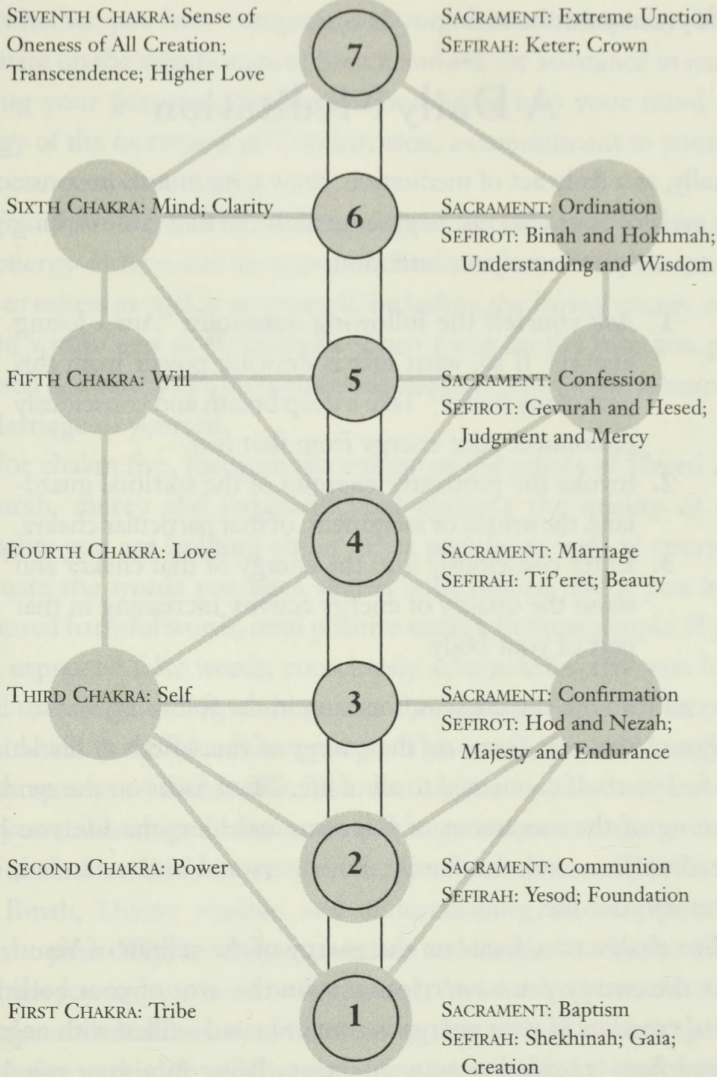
SEVENTH CHAKRA: Sense of Oneness of All Creation; Transcendence; Higher Love

7

SACRAMENT: Extreme Unction
SEFIRAH: Keter; Crown

SIXTH CHAKRA: Mind; Clarity

6

SACRAMENT: Ordination
SEFIROT: Binah and Hokhmah; Understanding and Wisdom

FIFTH CHAKRA: Will

5

SACRAMENT: Confession
SEFIROT: Gevurah and Hesed; Judgment and Mercy

FOURTH CHAKRA: Love

4

SACRAMENT: Marriage
SEFIRAH: Tif'eret; Beauty

THIRD CHAKRA: Self

3

SACRAMENT: Confirmation
SEFIROT: Hod and Nezah; Majesty and Endurance

SECOND CHAKRA: Power

2

SACRAMENT: Communion
SEFIRAH: Yesod; Foundation

FIRST CHAKRA: Tribe

1

SACRAMENT: Baptism
SEFIRAH: Shekhinah; Gaia; Creation